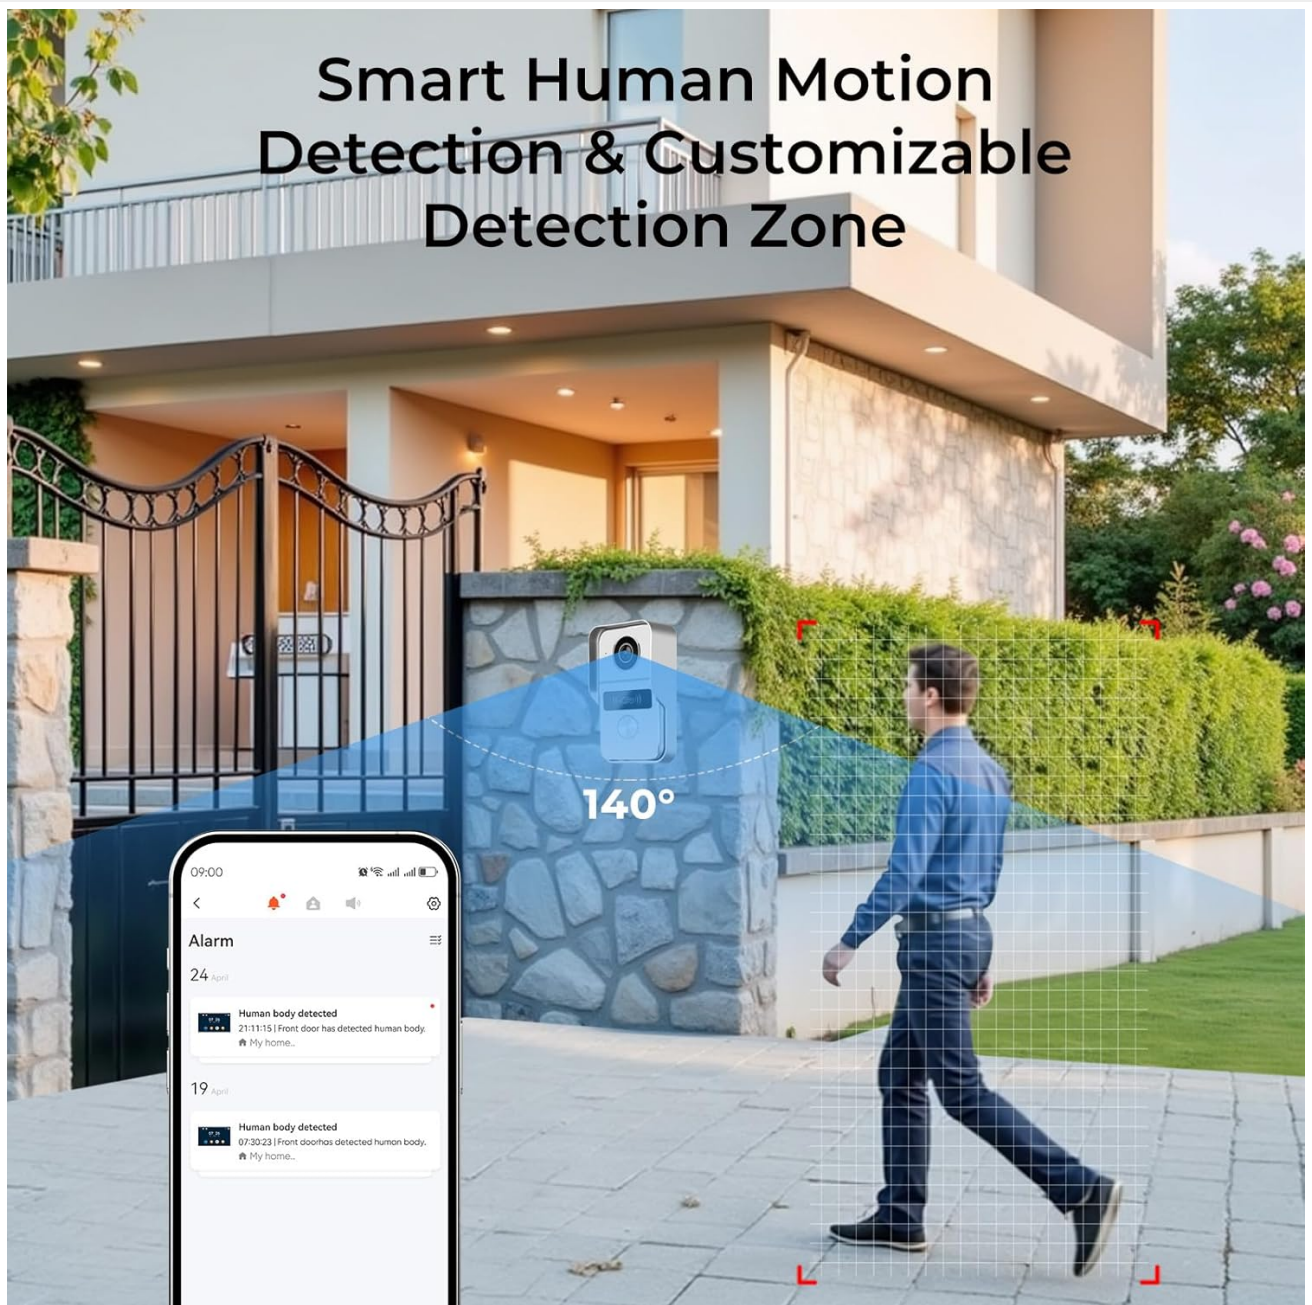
Smart Human Motion Detection & Customizable Detection Zone

140°

09:00

Alarm

24 April

Human body detected
21:11:15 | Front door has detected human body.
My home..

19 April

Human body detected
07:30:23 | Front doorhas detected human body.
My home..